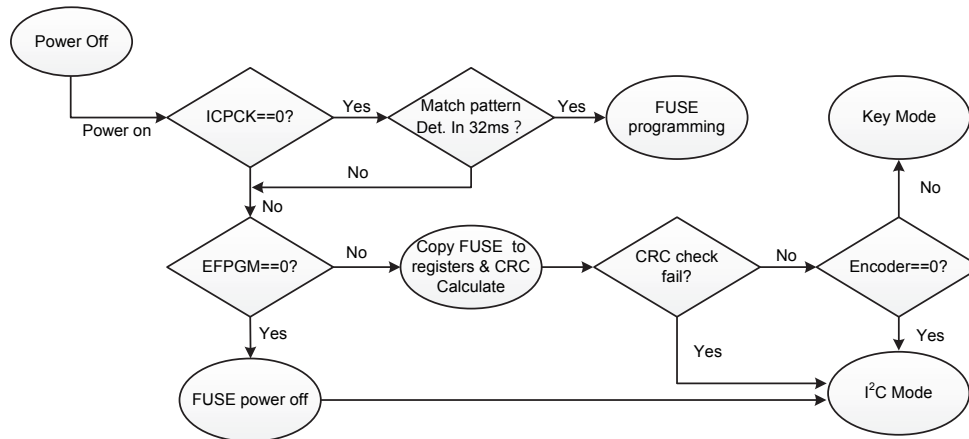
Power Off

Power on

ICPCK==0?

Yes

Match pattern Det. In 32ms ?

Yes

FUSE programming

Key Mode

No

No

No

EFPGM==0?

No

Copy FUSE to registers & CRC Calculate

CRC check fail?

No

Encoder==0?

Yes

Yes

Yes

FUSE power off

I$^2$C Mode